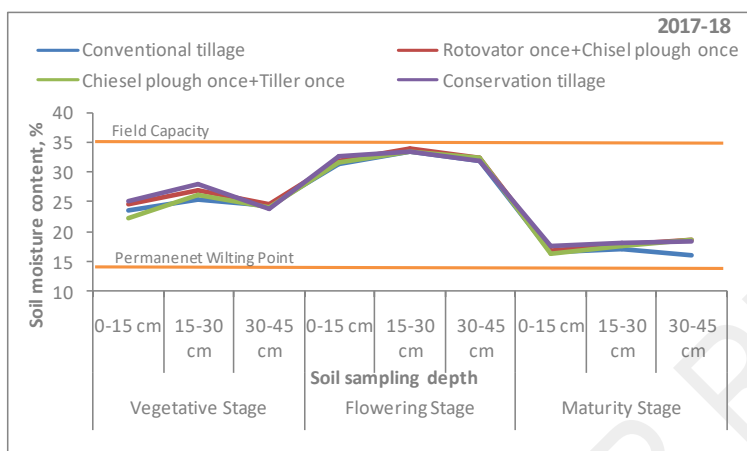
2017-18

Conventional tillage
Rotovator once+Chisel plough once
Chiesel plough once+Tiller once
Conservation tillage

Soil moisture content, %

40
35
30
25
20
15
10

Field Capacity
Permanenet Wilting Point

0-15 cm
15-30 cm
30-45 cm
0-15 cm
15-30 cm
30-45 cm
0-15 cm
15-30 cm
30-45 cm

Soil sampling depth

Vegetative Stage
Flowering Stage
Maturity Stage